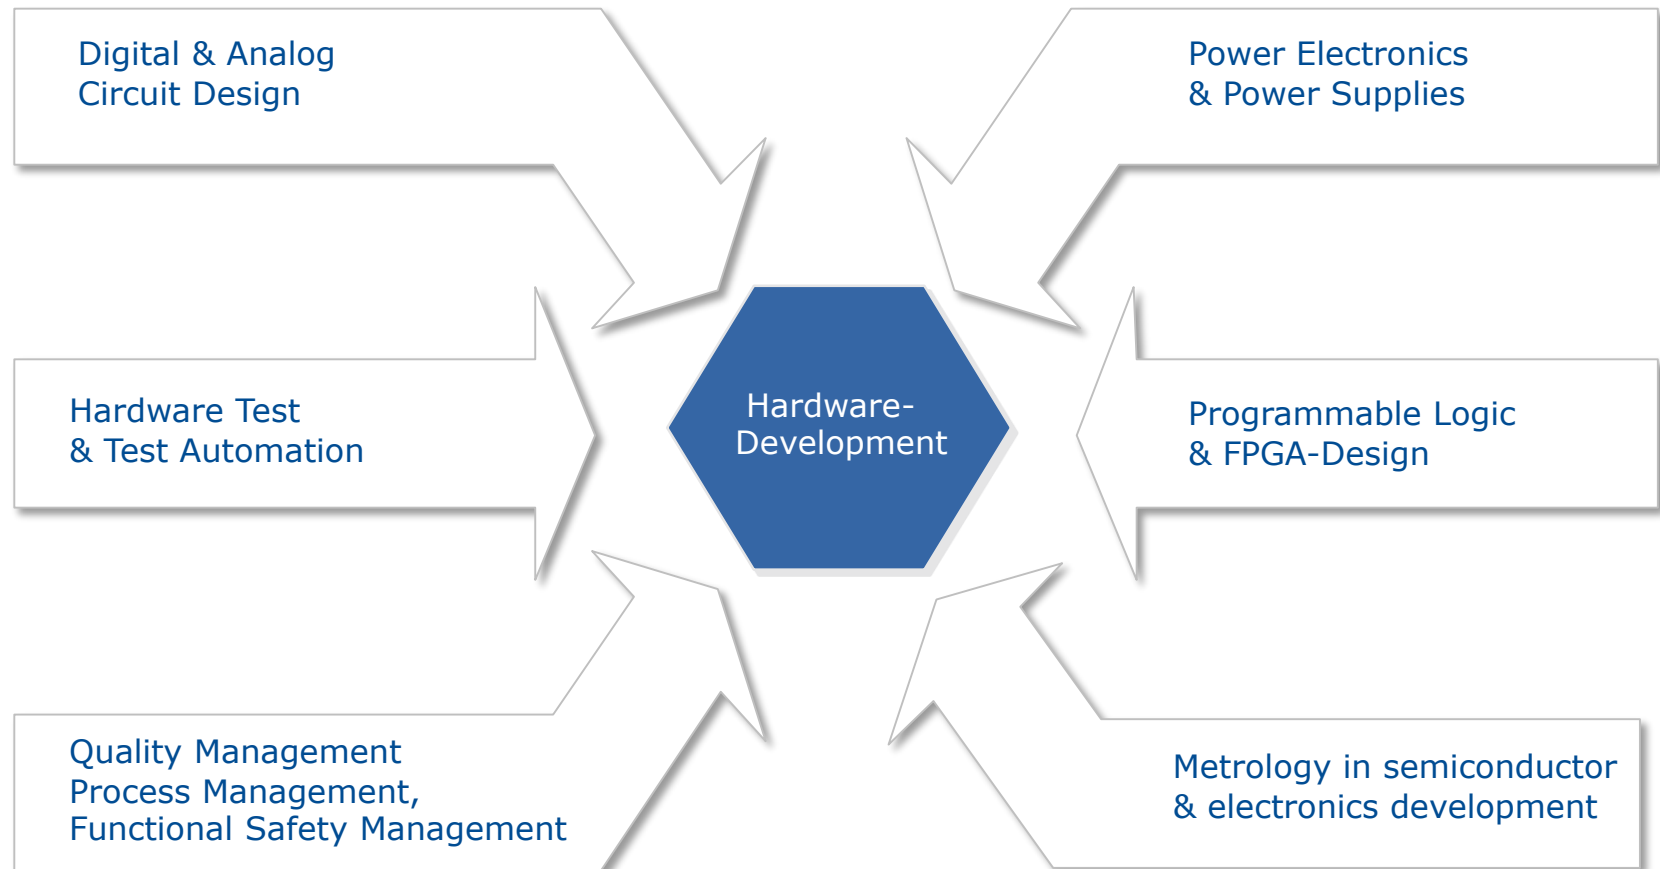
Digital & Analog
Circuit Design

Power Electronics
& Power Supplies

Hardware Test
& Test Automation

Hardware-
Development

Programmable Logic
& FPGA-Design

Quality Management
Process Management,
Functional Safety Management

Metrology in semiconductor
& electronics development